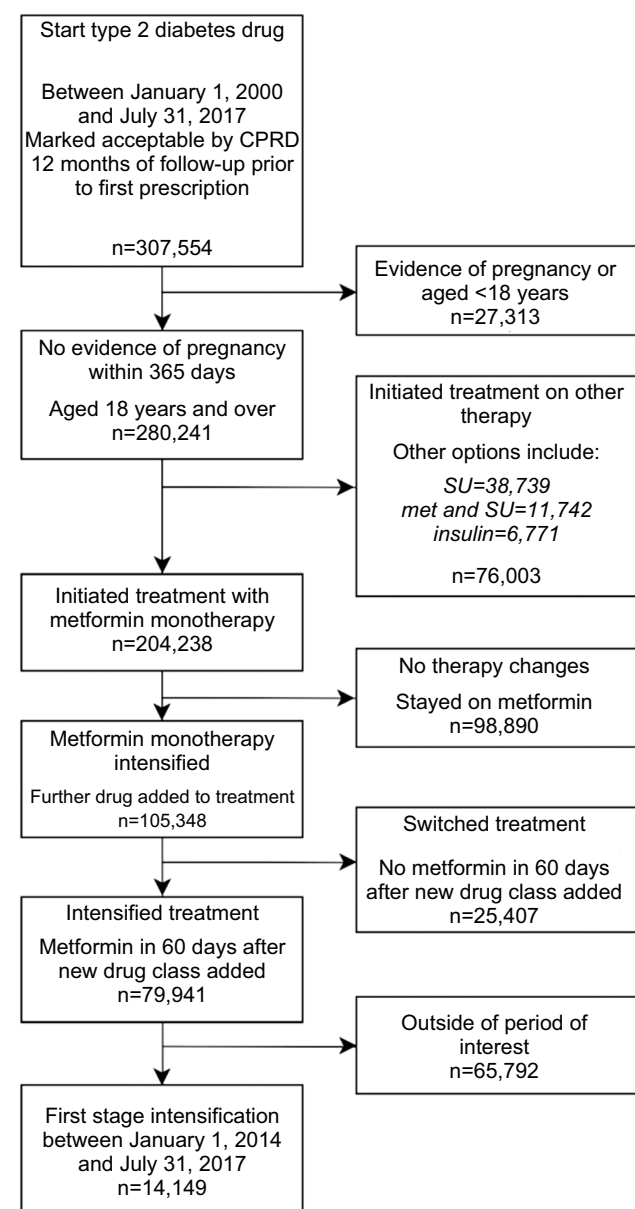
Start type 2 diabetes drug

Between January 1, 2000 and July 31, 2017
Marked acceptable by CPRD
12 months of follow-up prior to first prescription

n=307,554

Evidence of pregnancy or aged <18 years
n=27,313

No evidence of pregnancy within 365 days

Aged 18 years and over
n=280,241

Initiated treatment on other therapy

Other options include:

SU=38,739
met and SU=11,742
insulin=6,771

n=76,003

Initiated treatment with metformin monotherapy
n=204,238

No therapy changes

Stayed on metformin
n=98,890

Metformin monotherapy intensified

Further drug added to treatment
n=105,348

Switched treatment

No metformin in 60 days after new drug class added
n=25,407

Intensified treatment

Metformin in 60 days after new drug class added
n=79,941

Outside of period of interest
n=65,792

First stage intensification between January 1, 2014 and July 31, 2017
n=14,149